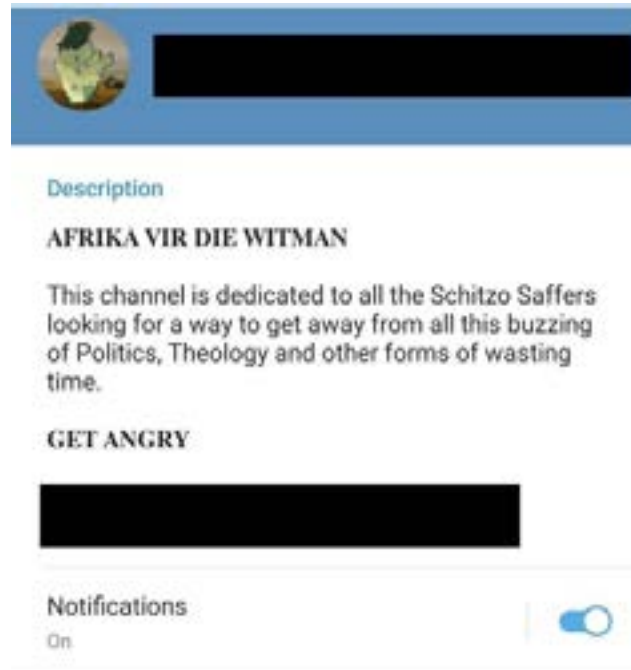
Description

AFRIKA VIR DIE WITMAN

This channel is dedicated to all the Schitzo Saffers looking for a way to get away from all this buzzing of Politics, Theology and other forms of wasting time.

GET ANGRY

Notifications
On